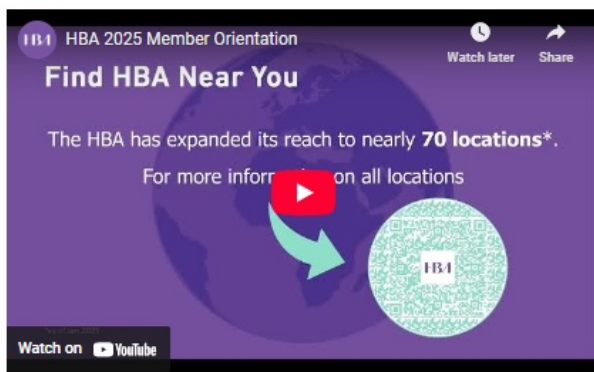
HBA HBA 2025 Member Orientation

Watch later

Share

Find HBA Near You

The HBA has expanded its reach to nearly **70 locations***.

For more infor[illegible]on all locations

HBA

*as of Jan 2025

Watch on YouTube